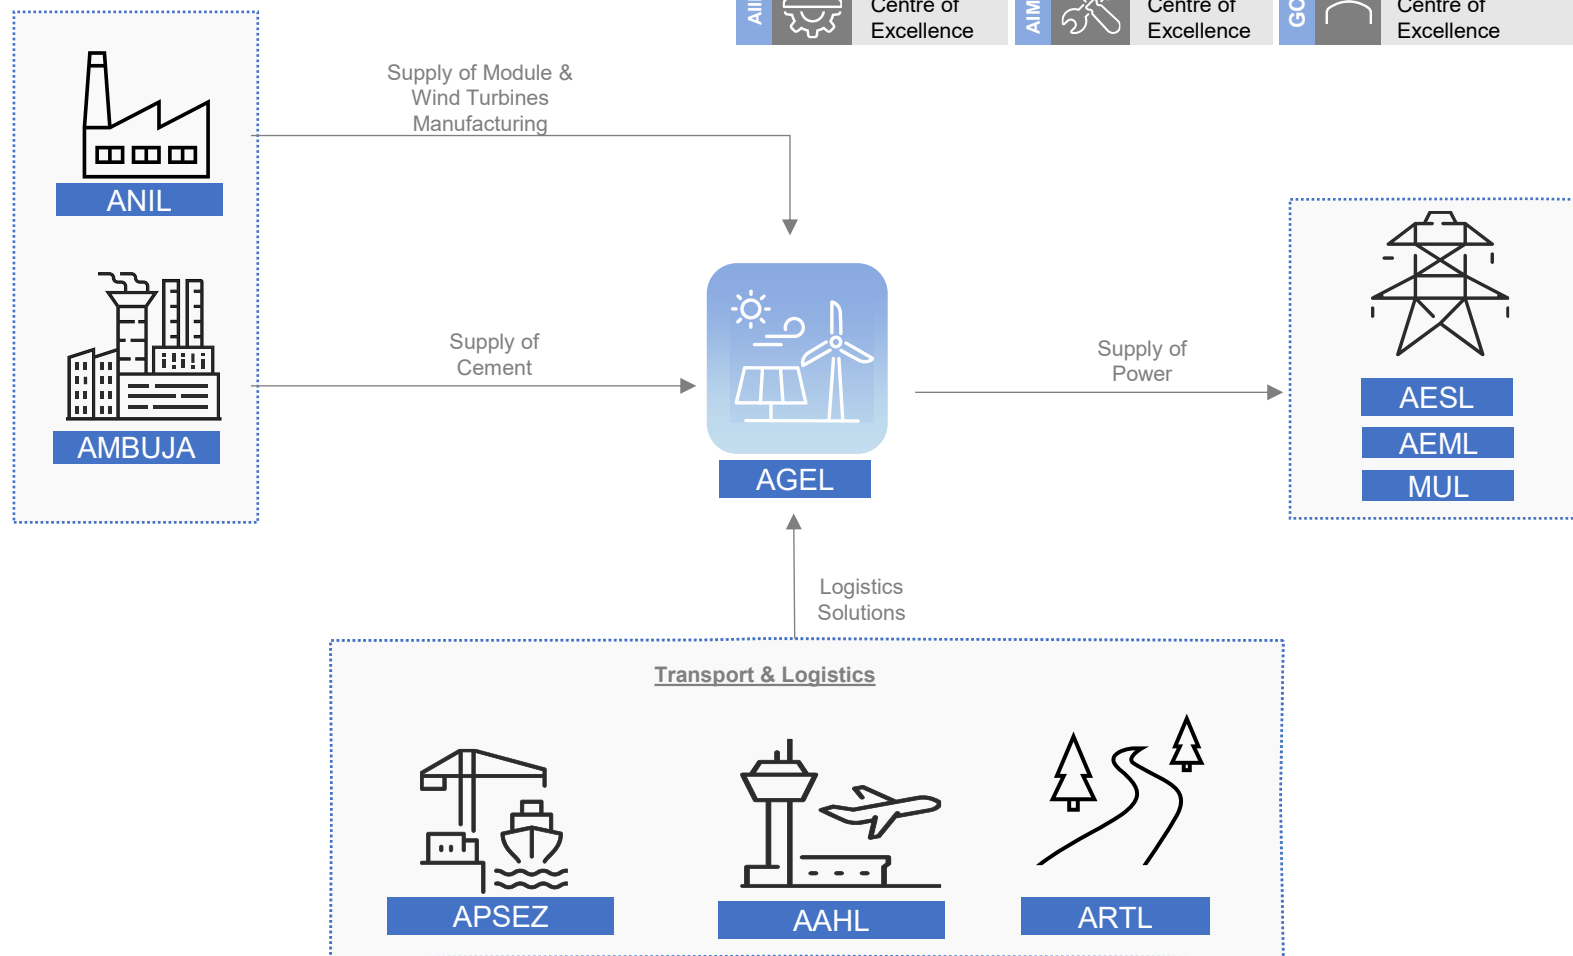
AII Centre of Excellence

AIM Centre of Excellence

GO Centre of Excellence

Supply of Module & Wind Turbines Manufacturing

ANIL

Supply of Cement

AMBUJA

AGEL

Supply of Power

AESL

AEML

MUL

Logistics Solutions

Transport & Logistics

APSEZ

AAHL

ARTL